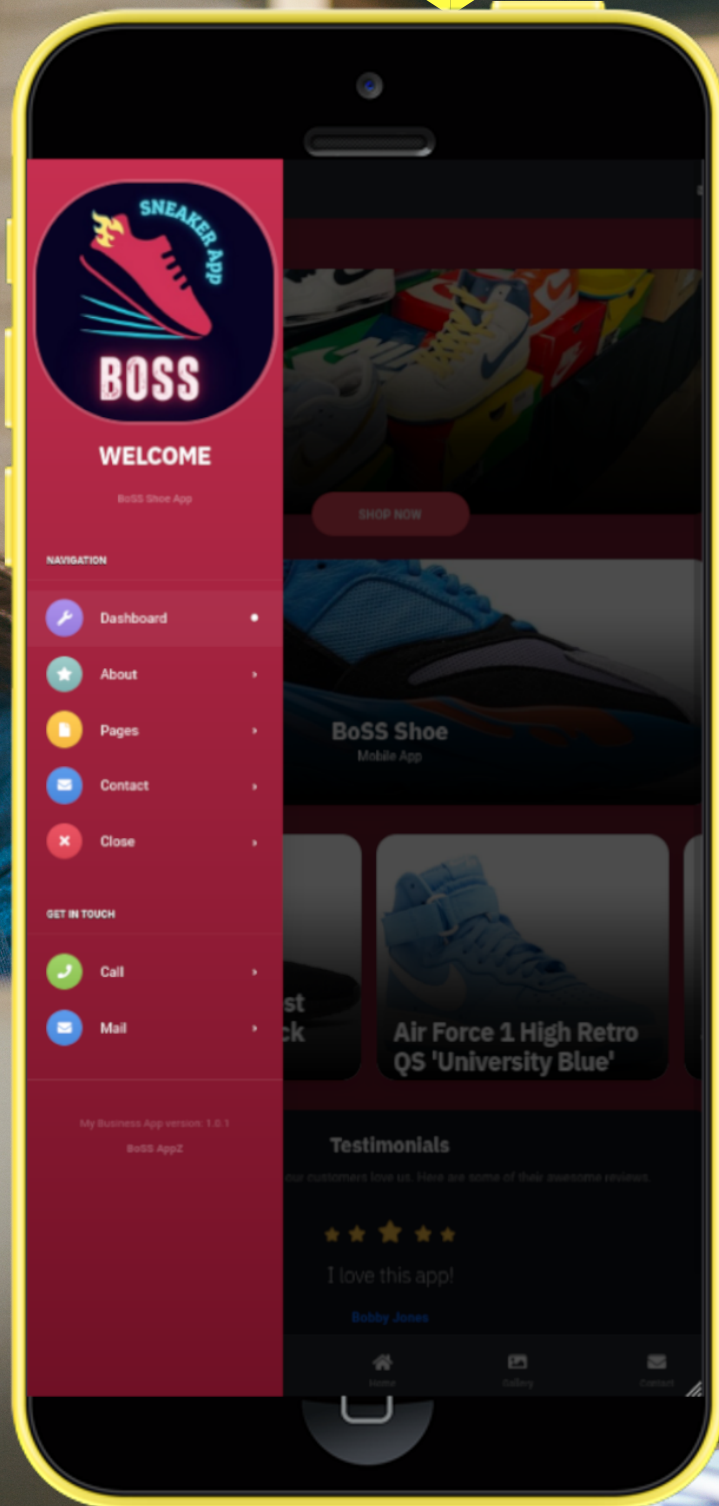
SNEAKER APP
BOSS

WELCOME

BoSS Shoe App

NAVIGATION

Dashboard

About

Pages

Contact

Close

GET IN TOUCH

Call

Mail

My Business App version: 1.0.1

BoSS AppZ

SHOP NOW

BoSS Shoe

Mobile App

st
ck

Air Force 1 High Retro QS 'University Blue'

Testimonials

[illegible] customers love us. Here are some of their awesome reviews.

I love this app!

Bobby Jones

Home

Gallery

Contact